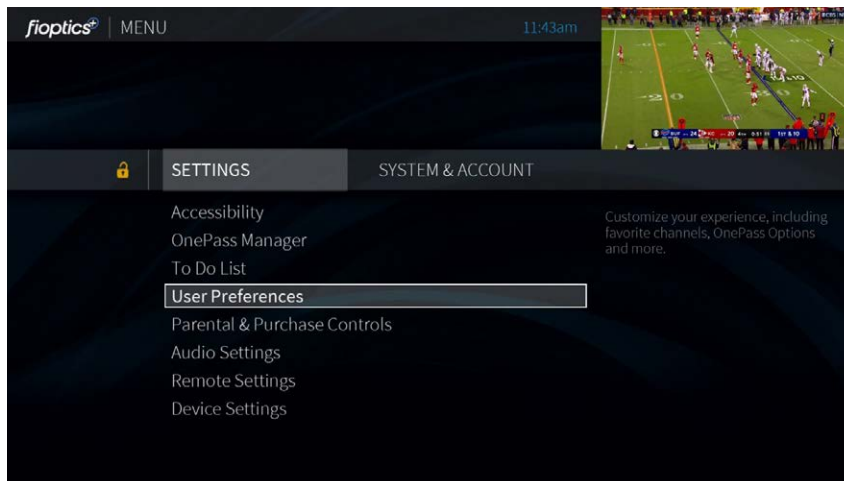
fioptics+ | MENU

11:43am

SETTINGS

SYSTEM & ACCOUNT

Accessibility
OnePass Manager
To Do List
User Preferences
Parental & Purchase Controls
Audio Settings
Remote Settings
Device Settings

Customize your experience, including favorite channels, OnePass Options and more.